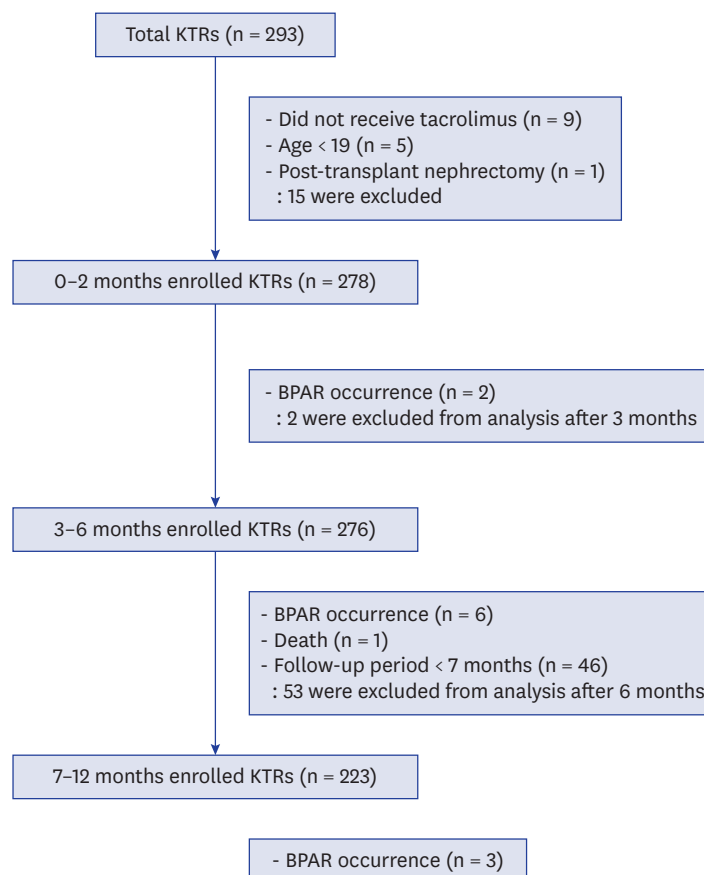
Total KTRs (n = 293)

- Did not receive tacrolimus (n = 9)
- Age < 19 (n = 5)
- Post-transplant nephrectomy (n = 1)
: 15 were excluded

0–2 months enrolled KTRs (n = 278)

- BPAR occurrence (n = 2)
: 2 were excluded from analysis after 3 months

3–6 months enrolled KTRs (n = 276)

- BPAR occurrence (n = 6)
- Death (n = 1)
- Follow-up period < 7 months (n = 46)
: 53 were excluded from analysis after 6 months

7–12 months enrolled KTRs (n = 223)

- BPAR occurrence (n = 3)